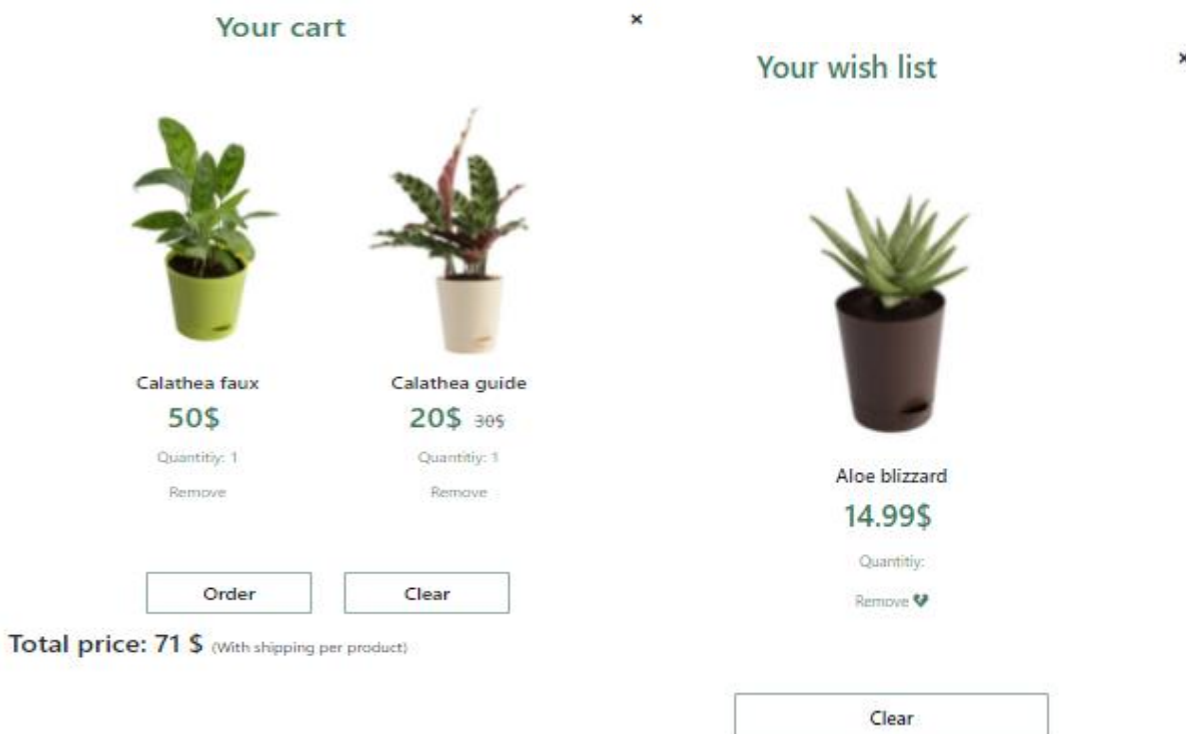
Your cart

×

Calathea faux
50$
Quantitiy: 1
Remove

Calathea guide
20$ 30$
Quantitiy: 1
Remove

Order

Clear

Total price: 71 $ (With shipping per product)

Your wish list

×

Aloe blizzard
14.99$
Quantitiy:
Remove

Clear